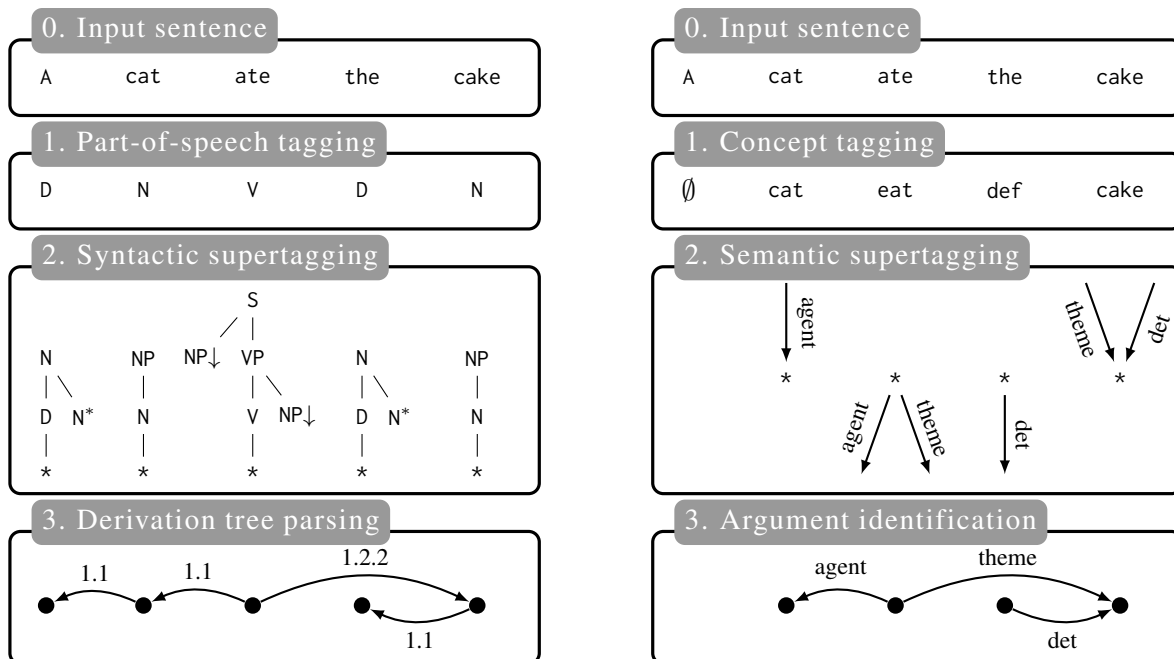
0. Input sentence

A cat ate the cake

1. Part-of-speech tagging

D N V D N

2. Syntactic supertagging

N D $N^*$ *

NP N *

S $NP\downarrow$ VP V $NP\downarrow$ *

N D $N^*$ *

NP N *

3. Derivation tree parsing

1.1 1.1 1.2.2 1.1

0. Input sentence

A cat ate the cake

1. Concept tagging

$\emptyset$ cat eat def cake

2. Semantic supertagging

agent *

agent theme *

det *

theme det *

3. Argument identification

agent theme det